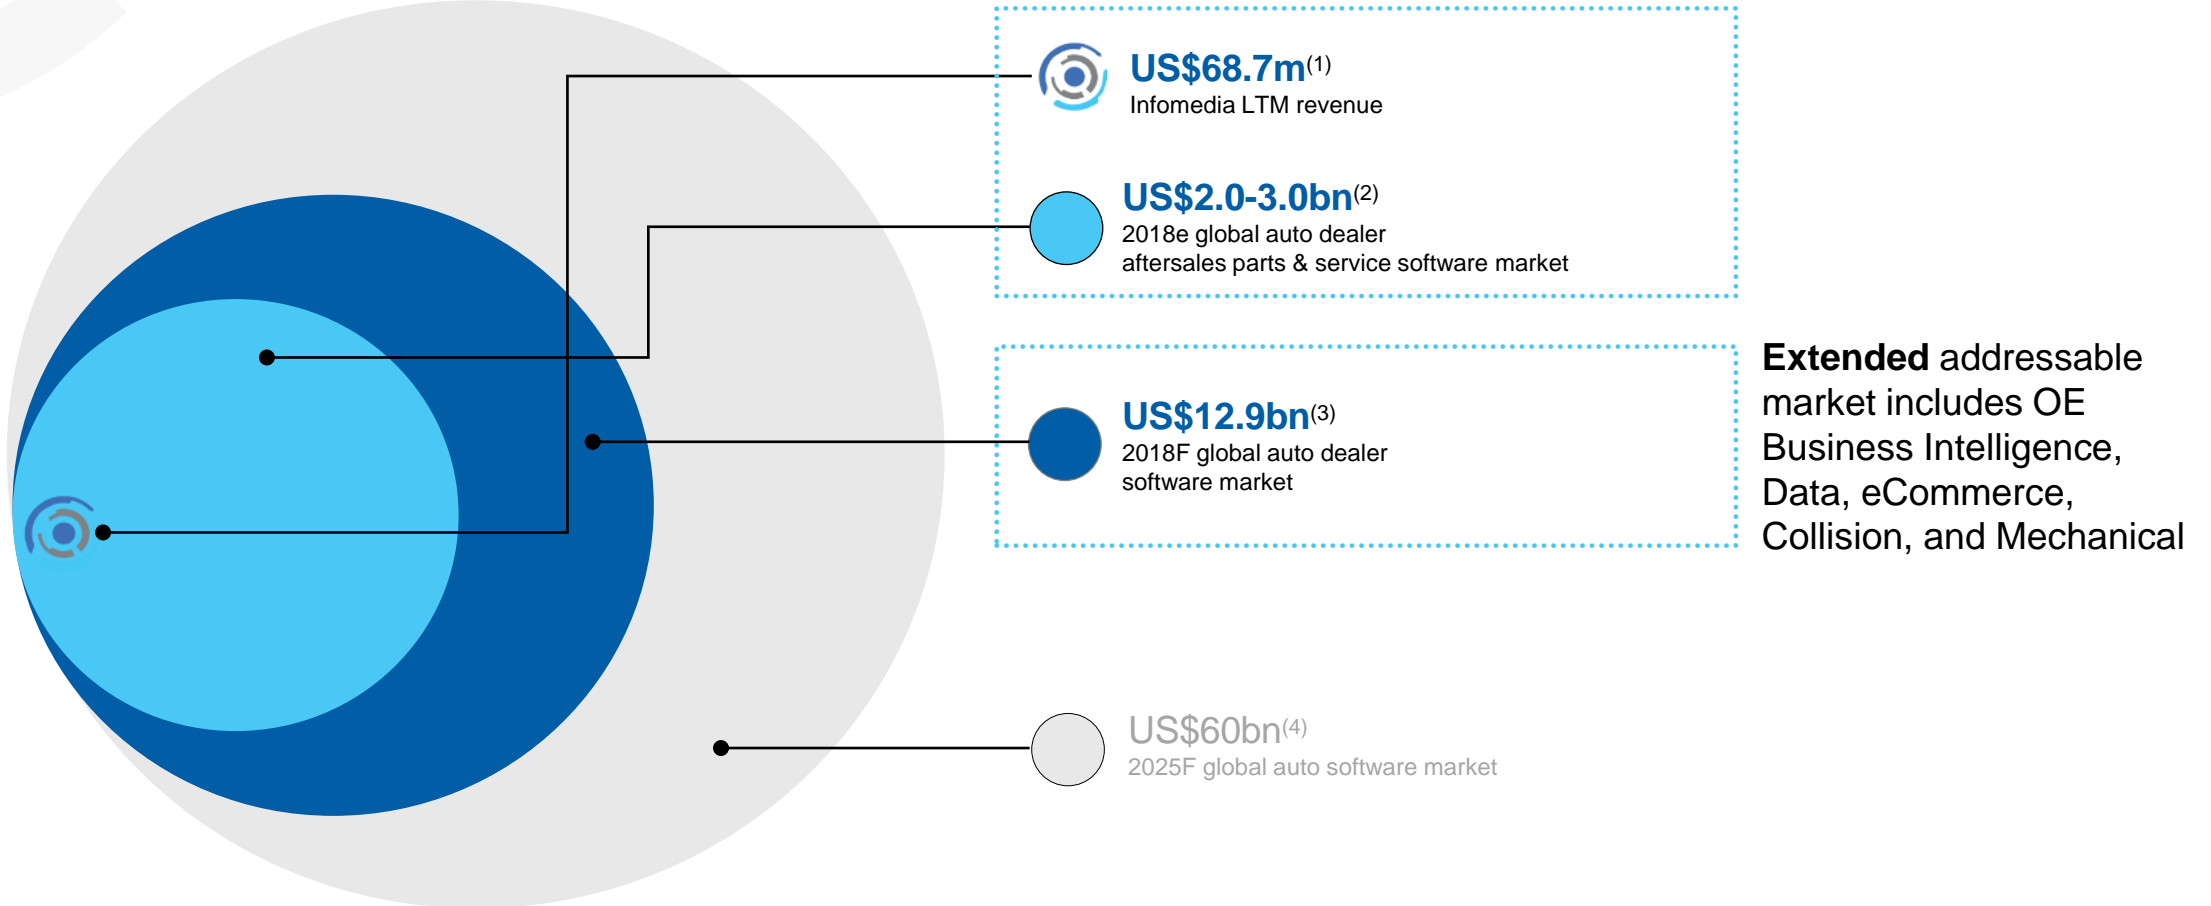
US$68.7m$^{(1)}$
Infomedia LTM revenue

US$2.0-3.0bn$^{(2)}$
2018e global auto dealer aftersales parts & service software market

US$12.9bn$^{(3)}$
2018F global auto dealer software market

**Extended** addressable market includes OE Business Intelligence, Data, eCommerce, Collision, and Mechanical

US$60bn$^{(4)}$
2025F global auto software market